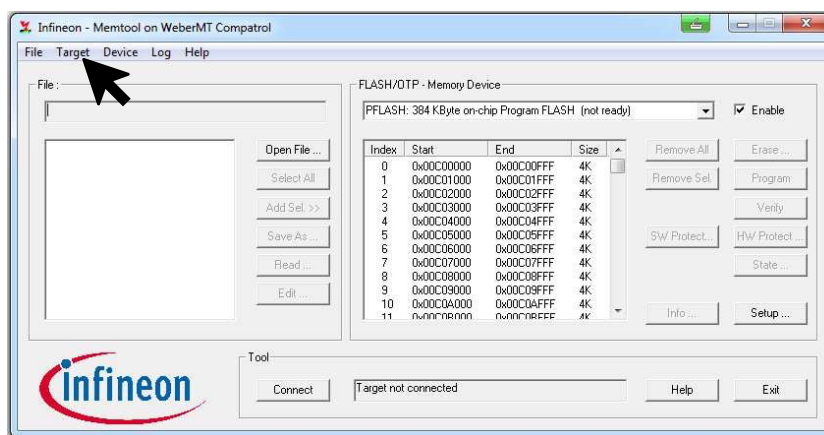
Infineon - Memtool on WeberMT Compatrol

File Target Device Log Help

File :

Open File ...
Select All
Add Sel. >>
Save As ...
Read ...
Edit ...

FLASH/OTP - Memory Device

PFLASH: 384 KByte on-chip Program FLASH (not ready)

Enable

| Index | Start | End | Size |
|---|---|---|---|
| 0 | 0x00C00000 | 0x00C00FFF | 4K |
| 1 | 0x00C01000 | 0x00C01FFF | 4K |
| 2 | 0x00C02000 | 0x00C02FFF | 4K |
| 3 | 0x00C03000 | 0x00C03FFF | 4K |
| 4 | 0x00C04000 | 0x00C04FFF | 4K |
| 5 | 0x00C05000 | 0x00C05FFF | 4K |
| 6 | 0x00C06000 | 0x00C06FFF | 4K |
| 7 | 0x00C07000 | 0x00C07FFF | 4K |
| 8 | 0x00C08000 | 0x00C08FFF | 4K |
| 9 | 0x00C09000 | 0x00C09FFF | 4K |
| 10 | 0x00C0A000 | 0x00C0AFFF | 4K |
| 11 | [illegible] | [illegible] | 4K |

Remove All
Remove Sel.
SW Protect...
Info ...

Erase ...
Program
Verify
HW Protect ...
State ...
Setup ...

Infineon

Tool

Connect
Target not connected
Help
Exit